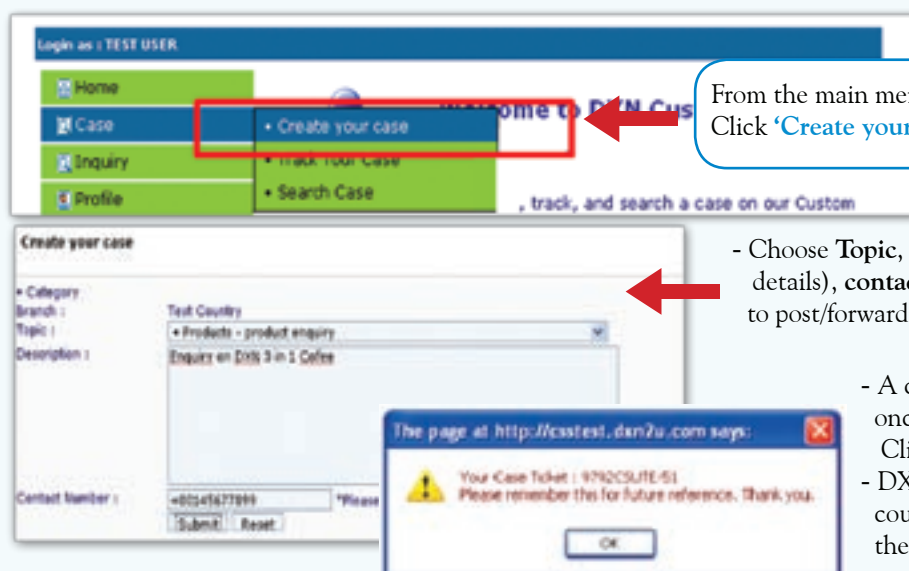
Login as : TEST USER

Home
Case
Inquiry
Profile

• Create your case
• Track Your Case
• Search Case

Welcome to DXN Cus

, track, and search a case on our Custom

From the main me
Click 'Create your

Create your case

• Category
Branch : Test Country
Topic : • Products - product enquiry
Description : Enquiry on DXN 3 in 1 Cofee
Contact Number : +60145677899 *Please
Submit Reset

- Choose Topic,
details), conta
to post/forward

The page at http://csstest.dxn2u.com says:
Your Case Ticket : 9792CSUTE/51
Please remember this for future reference. Thank you.
OK

- A c
onc
Cli
- DX
cou
the